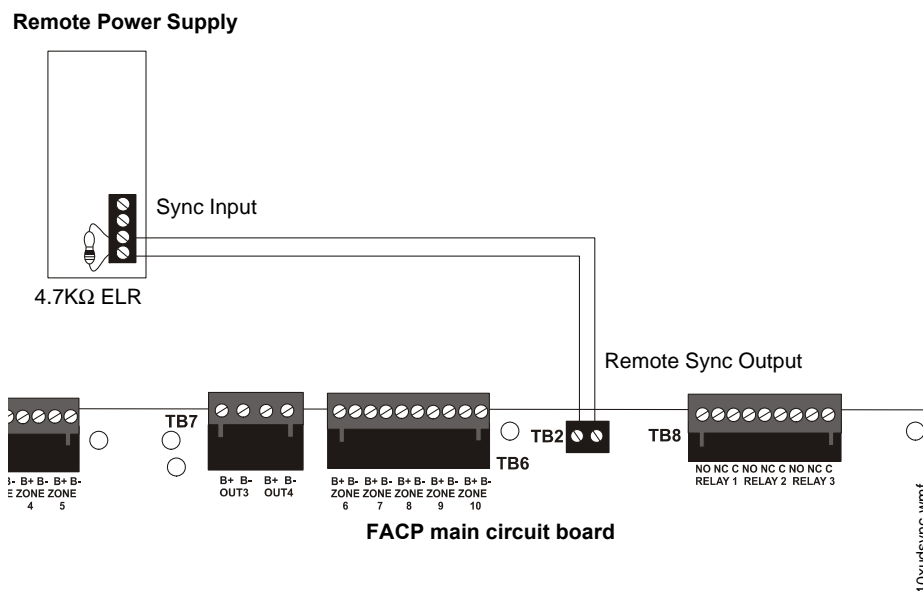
Remote Power Supply

Sync Input

4.7KΩ ELR

Remote Sync Output

TB7

TB2

TB8

TB6

B- B+ B- B+ B-
ZONE ZONE
4 5

B+ B- B+ B-
OUT3 OUT4

B+ B- B+ B- B+ B- B+ B- B+ B-
ZONE ZONE ZONE ZONE ZONE
6 7 8 9 10

NO NC C NO NC C NO NC C
RELAY 1 RELAY 2 RELAY 3

FACP main circuit board

10xdsync.wmf